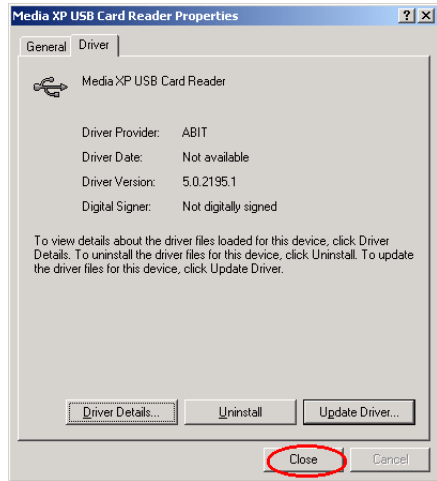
Media XP USB Card Reader Properties ? ×

General Driver

Media XP USB Card Reader

| | |
|---|---|
| Driver Provider: | ABIT |
| Driver Date: | Not available |
| Driver Version: | 5.0.2195.1 |
| Digital Signer: | Not digitally signed |

To view details about the driver files loaded for this device, click Driver Details. To uninstall the driver files for this device, click Uninstall. To update the driver files for this device, click Update Driver.

Driver Details... Uninstall Update Driver...

Close Cancel